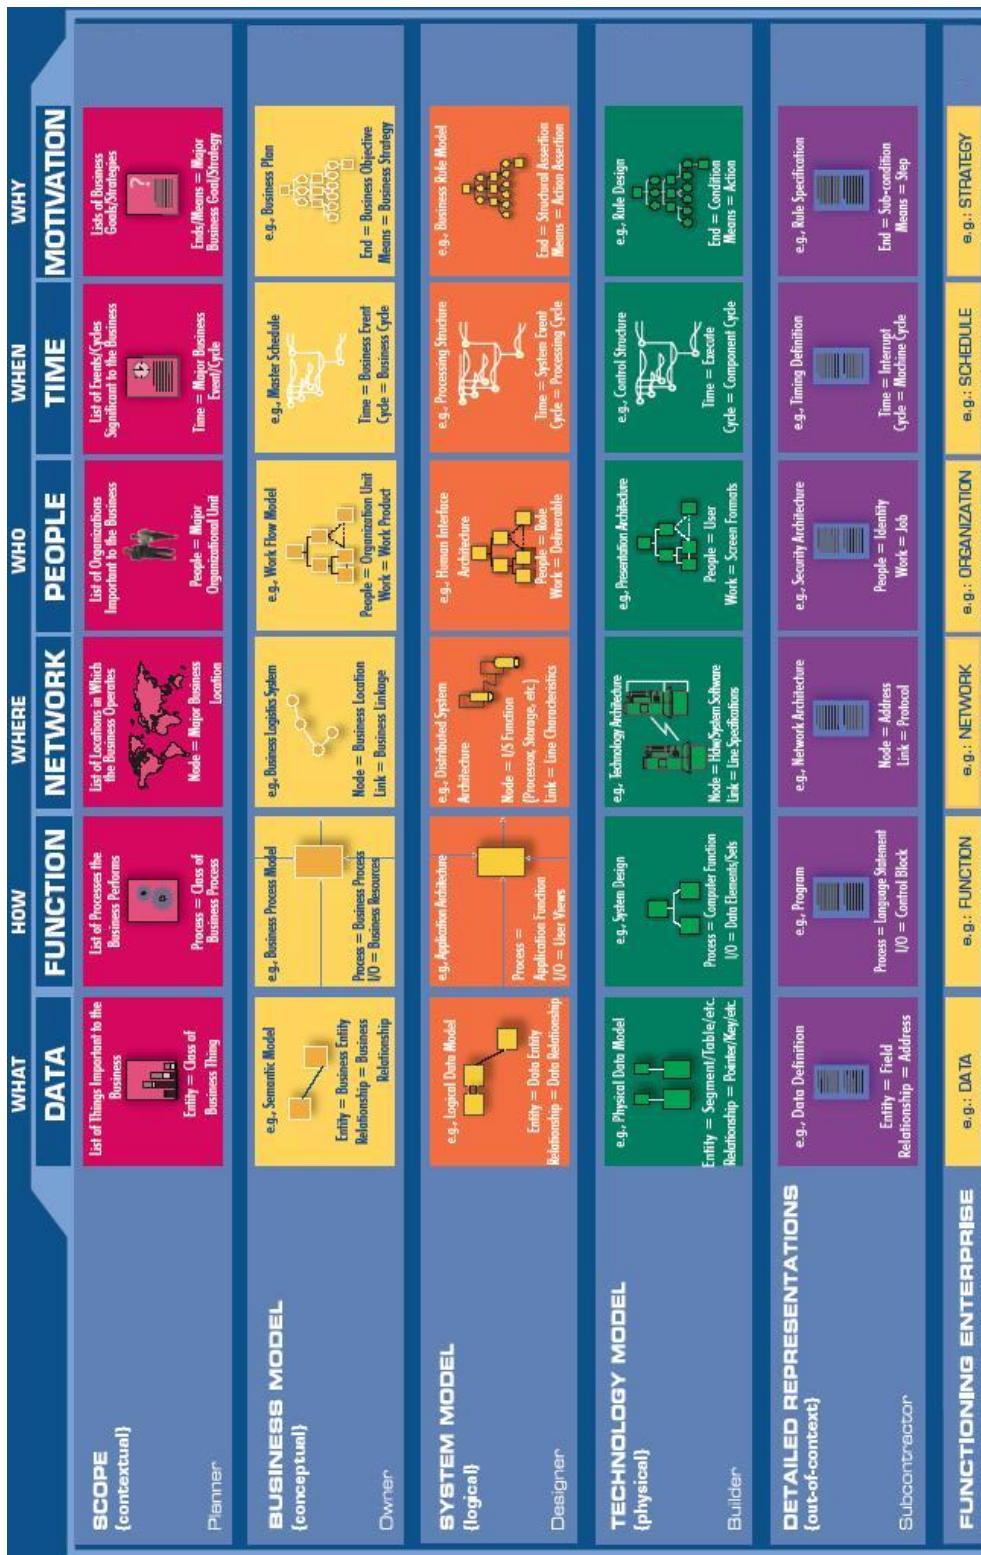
| | WHAT DATA | HOW FUNCTION | WHERE NETWORK | WHO PEOPLE | WHEN TIME | WHY MOTIVATION |
|---|---|---|---|---|---|---|
| SCOPE (contextual) Planner | List of Things Important to the Business. Entity = Class of Business Thing | List of Processes the Business Performs. Process = Class of Business Process | List of Locations in Which the Business Operates. Node = Major Business Location | List of Organizations Important to the Business. People = Major Organizational Unit | List of Events/Cycles Significant to the Business. Time = Major Business Event/Cycle | Lists of Business Goals/Strategies. Ends/Means = Major Business Goal/Strategy |
| BUSINESS MODEL (conceptual) Owner | e.g., Semantic Model. Entity = Business Entity Relationship = Business Relationship | e.g., Business Process Model. Process = Business Process I/O = Business Resources | e.g., Business Logistics System. Node = Business Location Link = Business Linkage | e.g., Work Flow Model. People = Organization Unit Work = Work Product | e.g., Master Schedule. Time = Business Event Cycle = Business Cycle | e.g., Business Plan. End = Business Objective Means = Business Strategy |
| SYSTEM MODEL (logical) Designer | e.g., Logical Data Model. Entity = Data Entity Relationship = Data Relationship | e.g., Application Architecture. Process = Application Function I/O = User Views | e.g., Distributed System Architecture. Node = I/S Function (Processor, Storage, etc.) Link = Line Characteristics | e.g., Human Interface Architecture. People = Role Work = Deliverable | e.g., Processing Structure. Time = System Event Cycle = Processing Cycle | e.g., Business Rule Model. End = Structural Assertion Means = Action Assertion |
| TECHNOLOGY MODEL (physical) Builder | e.g., Physical Data Model. Entity = Segment/Table/etc. Relationship = Pointer/Key/etc. | e.g., System Design. Process = Computer Function I/O = Data Elements/Sets | e.g. Technology Architecture. Node = Hardware/System Software Link = Line Specifications | e.g., Presentation Architecture. People = User Work = Screen Formats | e.g., Control Structure. Time = Execute Cycle = Component Cycle | e.g., Rule Design. End = Condition Means = Action |
| DETAILED REPRESENTATIONS (out-of-context) Subcontractor | e.g., Data Definition. Entity = Field Relationship = Address | e.g., Program. Process = Language Statement I/O = Control Block | e.g., Network Architecture. Node = Address Link = Protocol | e.g., Security Architecture. People = Identity Work = Job | e.g., Timing Definition. Time = Interrupt Cycle = Machine Cycle | e.g., Rule Specification. End = Sub-condition Means = Step |
| FUNCTIONING ENTERPRISE | e.g.: DATA | e.g.: FUNCTION | e.g.: NETWORK | e.g.: ORGANIZATION | e.g.: SCHEDULE | e.g.: STRATEGY |